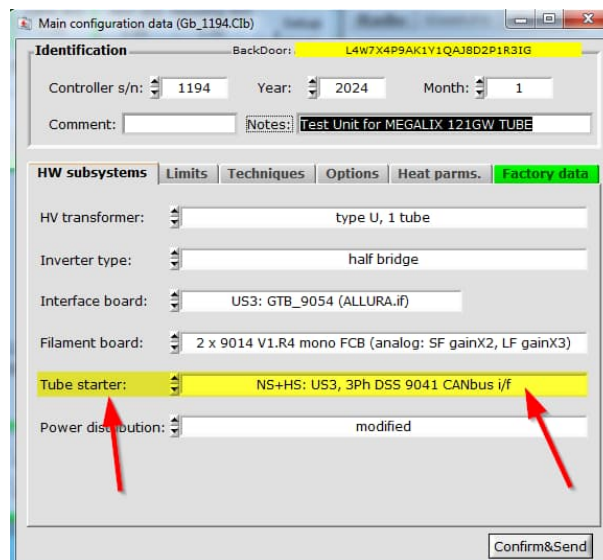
Main configuration data (Gb_1194.CIb)

Identification

BackDoor: L4W7X4P9AK1Y1QAJ8D2P1R3IG

Controller s/n: 1194

Year: 2024

Month: 1

Comment:

Notes: Test Unit for MEGALIX 121GW TUBE

HW subsystems | Limits | Techniques | Options | Heat parms. | Factory data

HV transformer: type U, 1 tube

Inverter type: half bridge

Interface board: US3: GTB_9054 (ALLURA.if)

Filament board: 2 x 9014 V1.R4 mono FCB (analog: SF gainX2, LF gainX3)

Tube starter: NS+HS: US3, 3Ph DSS 9041 CANbus i/f

Power distribution: modified

Confirm&Send